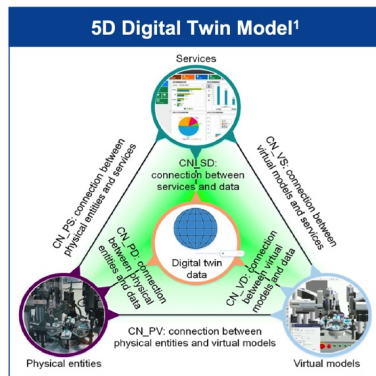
5D Digital Twin Model$^1$

Services

CN_PS: connection between physical entities and services

CN_VS: connection between virtual models and services

CN_SD: connection between services and data

CN_PD: connection between physical entities and data

CN_VD: connection between virtual models and data

Digital twin data

CN_PV: connection between physical entities and virtual models

Physical entities

Virtual models